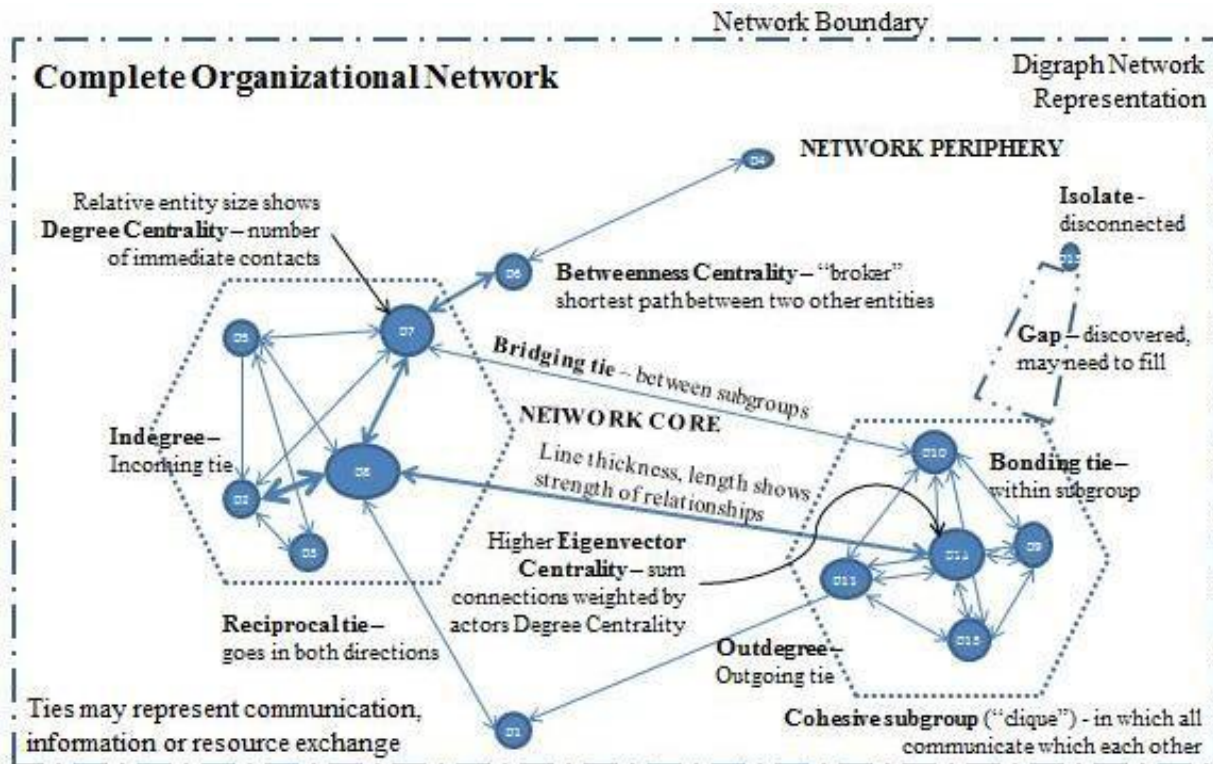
Network Boundary

Complete Organizational Network

Digraph Network Representation

NETWORK PERIPHERY

D4

Relative entity size shows **Degree Centrality** – number of immediate contacts

Isolate - disconnected

D6

Betweenness Centrality – "broker" shortest path between two other entities

D5

D7

Gap – discovered, may need to fill

Bridging tie – between subgroups

NETWORK CORE

Indegree – Incoming tie

D8

D2

D10

Bonding tie – within subgroup

Line thickness, length shows strength of relationships

D3

Higher Eigenvector Centrality – sum connections weighted by actors Degree Centrality

D11

D9

D13

D15

Reciprocal tie – goes in both directions

Outdegree – Outgoing tie

Ties may represent communication, information or resource exchange

D1

Cohesive subgroup ("clique") - in which all communicate which each other